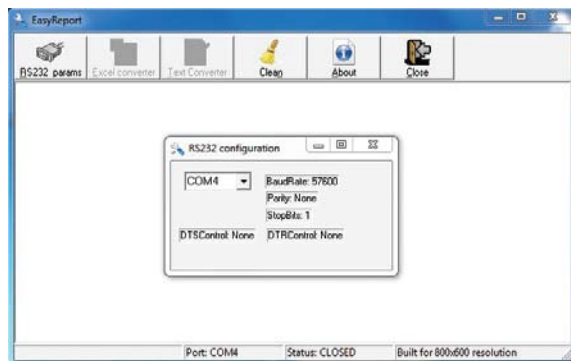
EasyReport

RS232 params
Excel converter
Text Converter
Clean
About
Close

RS232 configuration

COM4
BaudRate: 57600
Parity: None
StopBits: 1
DTSControl: None
DTRControl: None

Port: COM4
Status: CLOSED
Built for 800x600 resolution